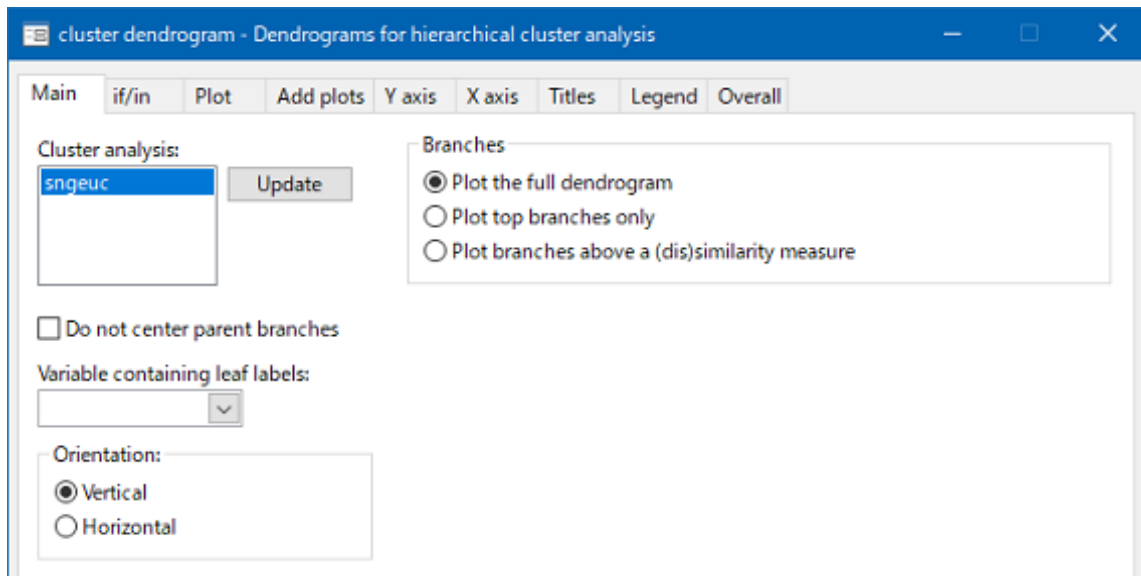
cluster dendrogram - Dendrograms for hierarchical cluster analysis

Main | if/in | Plot | Add plots | Y axis | X axis | Titles | Legend | Overall

Cluster analysis:
sngeuc
Update

Branches
Plot the full dendrogram
Plot top branches only
Plot branches above a (dis)similarity measure

Do not center parent branches

Variable containing leaf labels:

Orientation:
Vertical
Horizontal